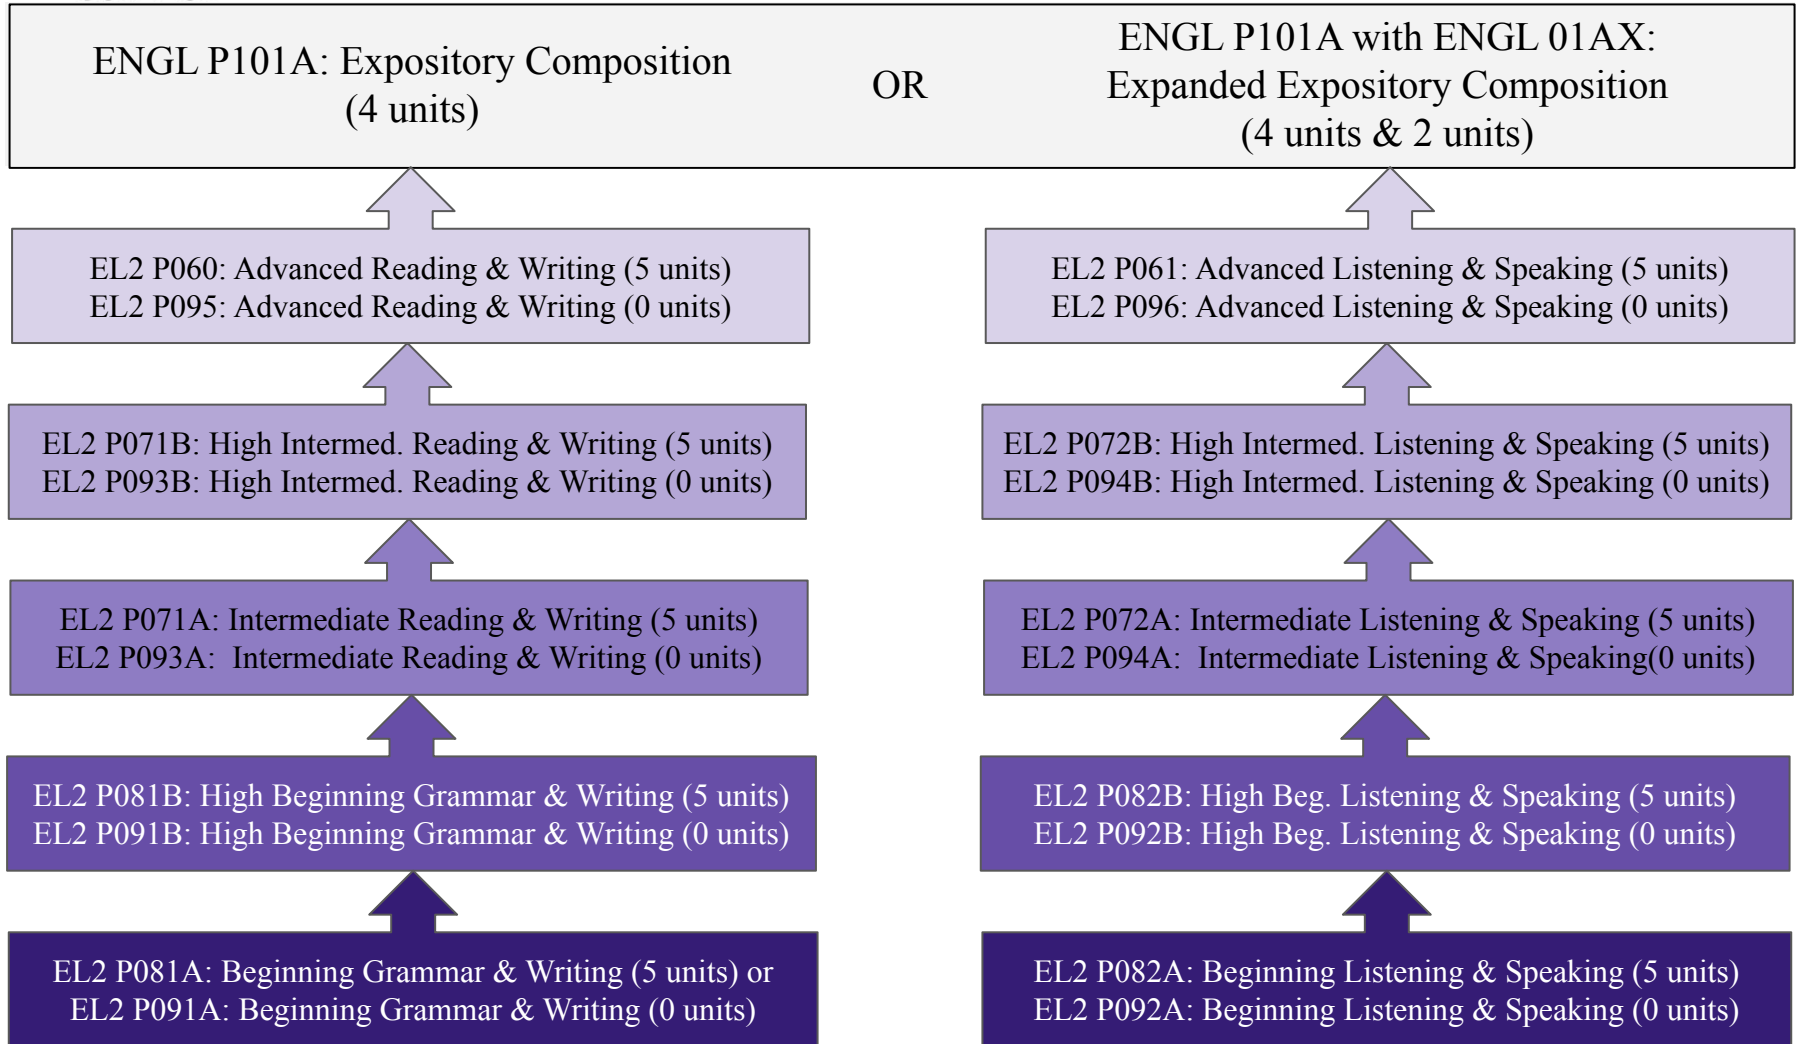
ENGL P101A: Expository Composition (4 units)

OR

ENGL P101A with ENGL 01AX: Expanded Expository Composition (4 units & 2 units)

EL2 P060: Advanced Reading & Writing (5 units)
EL2 P095: Advanced Reading & Writing (0 units)

EL2 P061: Advanced Listening & Speaking (5 units)
EL2 P096: Advanced Listening & Speaking (0 units)

EL2 P071B: High Intermed. Reading & Writing (5 units)
EL2 P093B: High Intermed. Reading & Writing (0 units)

EL2 P072B: High Intermed. Listening & Speaking (5 units)
EL2 P094B: High Intermed. Listening & Speaking (0 units)

EL2 P071A: Intermediate Reading & Writing (5 units)
EL2 P093A: Intermediate Reading & Writing (0 units)

EL2 P072A: Intermediate Listening & Speaking (5 units)
EL2 P094A: Intermediate Listening & Speaking(0 units)

EL2 P081B: High Beginning Grammar & Writing (5 units)
EL2 P091B: High Beginning Grammar & Writing (0 units)

EL2 P082B: High Beg. Listening & Speaking (5 units)
EL2 P092B: High Beg. Listening & Speaking (0 units)

EL2 P081A: Beginning Grammar & Writing (5 units) or
EL2 P091A: Beginning Grammar & Writing (0 units)

EL2 P082A: Beginning Listening & Speaking (5 units)
EL2 P092A: Beginning Listening & Speaking (0 units)